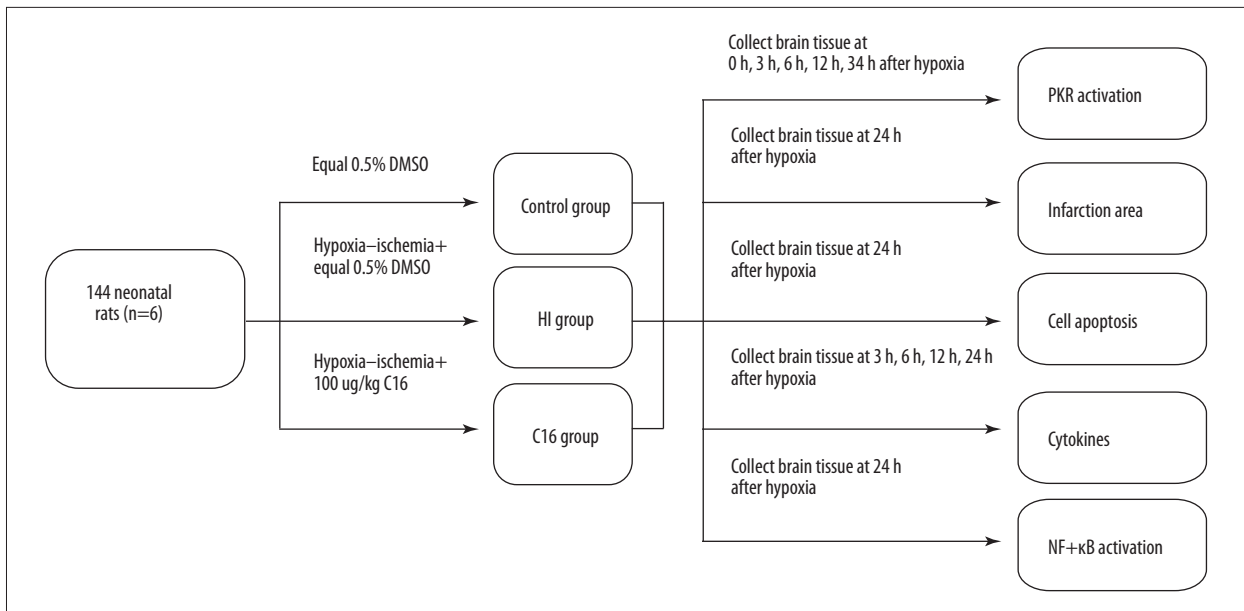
144 neonatal rats (n=6)

Equal 0.5% DMSO

Hypoxia–ischemia+ equal 0.5% DMSO

Hypoxia–ischemia+ 100 ug/kg C16

Control group

HI group

C16 group

Collect brain tissue at 0 h, 3 h, 6 h, 12 h, 34 h after hypoxia

PKR activation

Collect brain tissue at 24 h after hypoxia

Infarction area

Collect brain tissue at 24 h after hypoxia

Cell apoptosis

Collect brain tissue at 3 h, 6 h, 12 h, 24 h after hypoxia

Cytokines

Collect brain tissue at 24 h after hypoxia

NF+κB activation